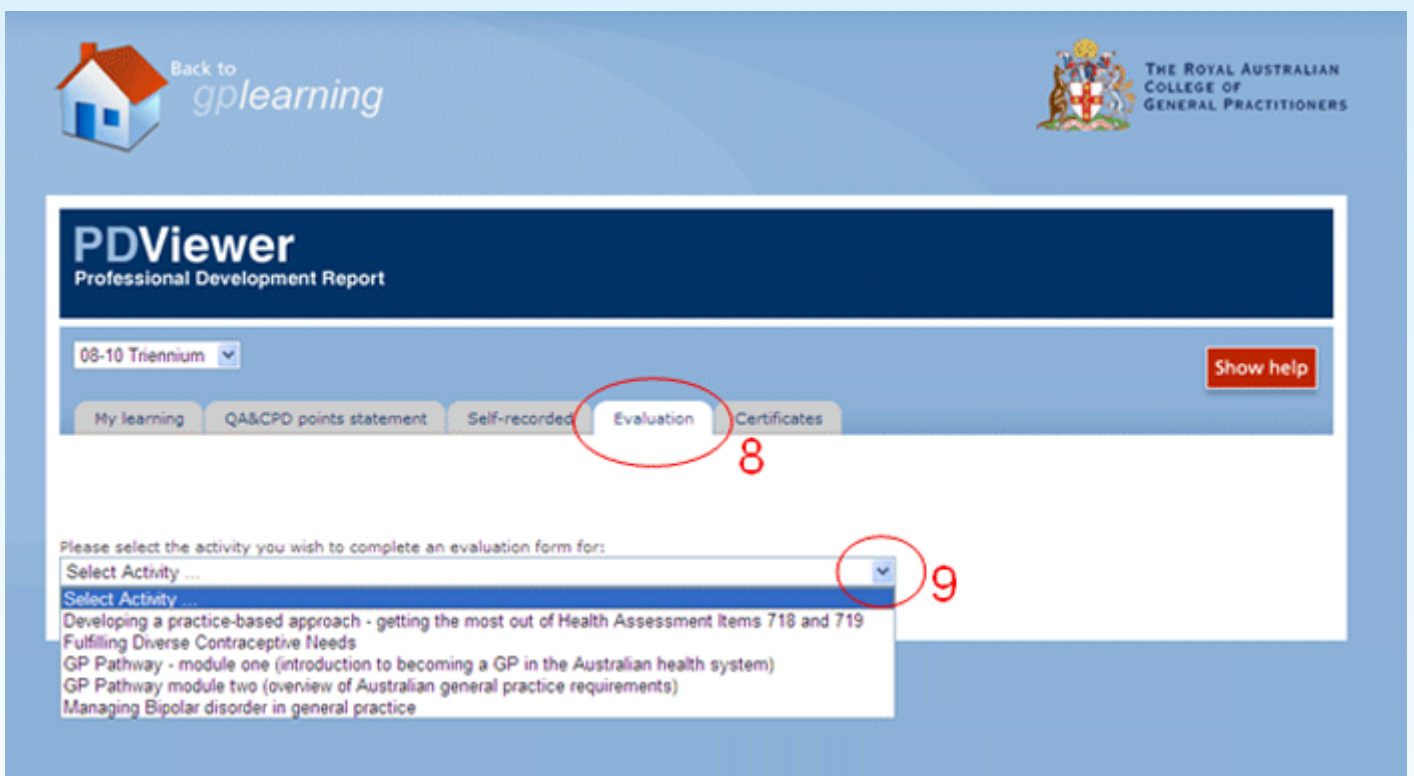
Back to gplearning

THE ROYAL AUSTRALIAN COLLEGE OF GENERAL PRACTITIONERS

PDViewer
Professional Development Report

08-10 Triennium

Show help

My learning | QA&CPD points statement | Self-recorded | Evaluation | Certificates

8

Please select the activity you wish to complete an evaluation form for:

Select Activity ...

9

Select Activity ...
Developing a practice-based approach - getting the most out of Health Assessment Items 718 and 719
Fulfilling Diverse Contraceptive Needs
GP Pathway - module one (introduction to becoming a GP in the Australian health system)
GP Pathway module two (overview of Australian general practice requirements)
Managing Bipolar disorder in general practice